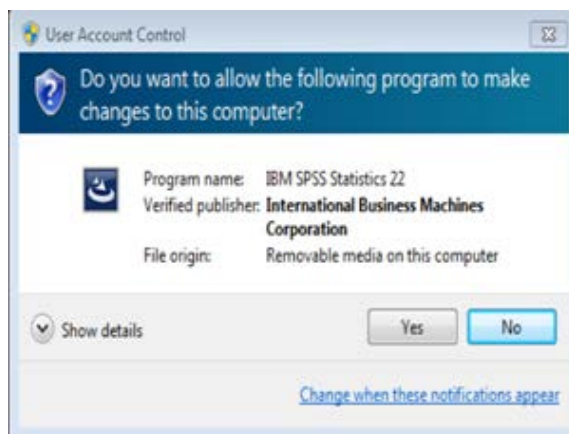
User Account Control

Do you want to allow the following program to make changes to this computer?

| | |
|---|---|
| Program name: | IBM SPSS Statistics 22 |
| Verified publisher: | **International Business Machines Corporation** |
| File origin: | Removable media on this computer |

Show details

Yes

No

Change when these notifications appear